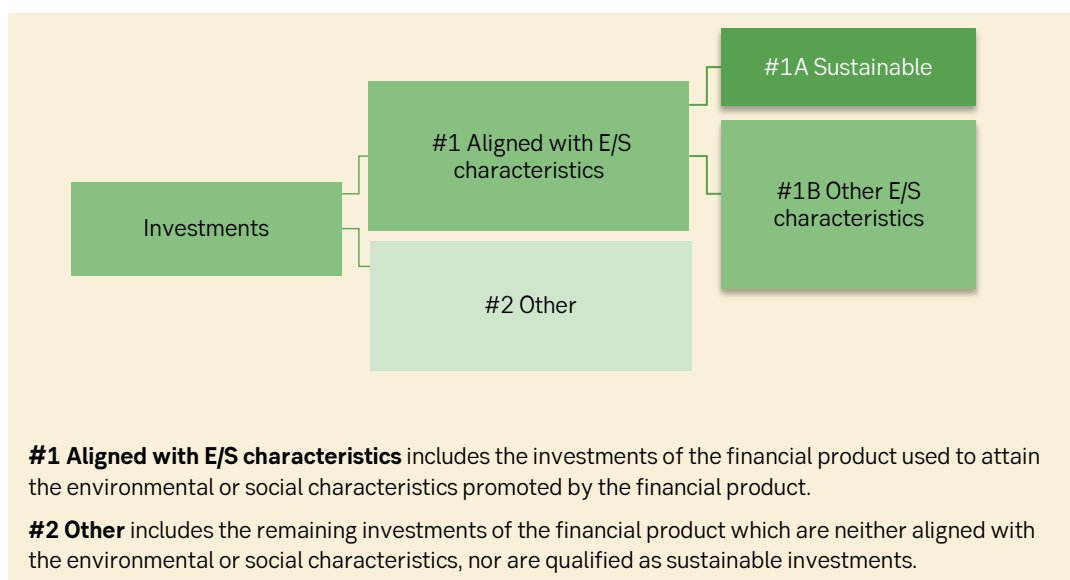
Investments

#1 Aligned with E/S characteristics

#2 Other

#1A Sustainable

#1B Other E/S characteristics

**#1 Aligned with E/S characteristics** includes the investments of the financial product used to attain the environmental or social characteristics promoted by the financial product.

**#2 Other** includes the remaining investments of the financial product which are neither aligned with the environmental or social characteristics, nor are qualified as sustainable investments.